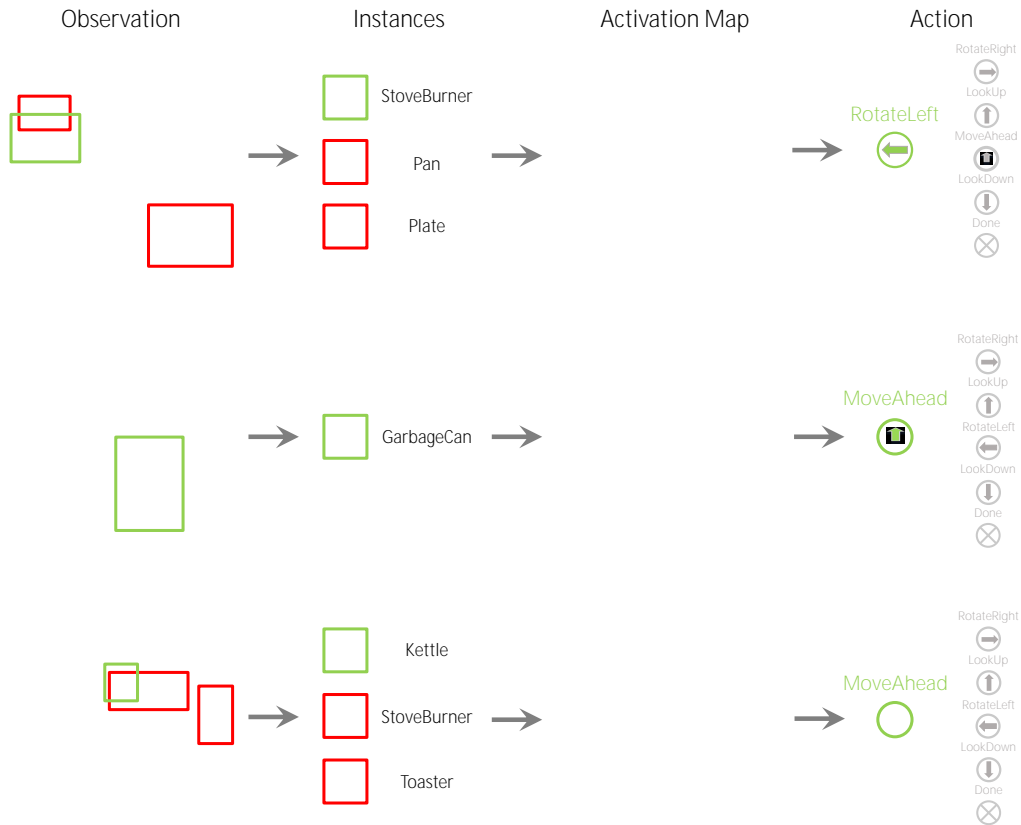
Observation

Instances

Activation Map

Action

StoveBurner

Pan

Plate

RotateLeft

RotateRight

LookUp

MoveAhead

LookDown

Done

GarbageCan

MoveAhead

RotateRight

LookUp

RotateLeft

LookDown

Done

Kettle

StoveBurner

Toaster

MoveAhead

RotateRight

LookUp

RotateLeft

LookDown

Done